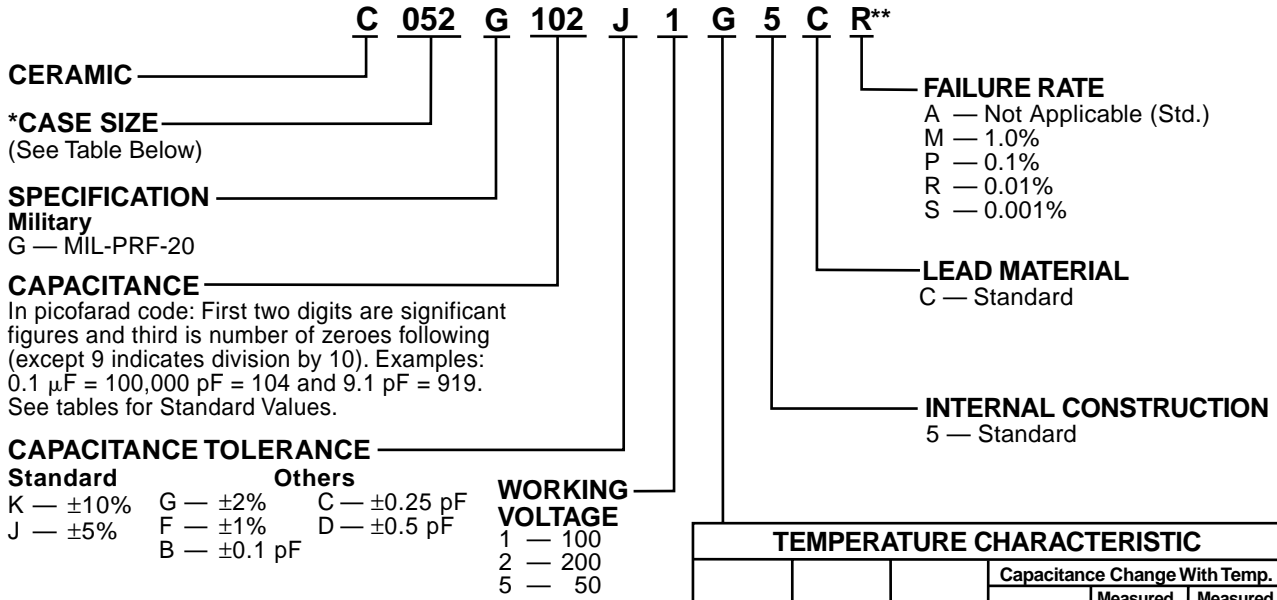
C 052 G 102 J 1 G 5 C R**

CERAMIC

*CASE SIZE
(See Table Below)

SPECIFICATION
Military
G — MIL-PRF-20

CAPACITANCE
In picofarad code: First two digits are significant figures and third is number of zeroes following (except 9 indicates division by 10). Examples: 0.1 $\mu$F = 100,000 pF = 104 and 9.1 pF = 919. See tables for Standard Values.

CAPACITANCE TOLERANCE
Standard
K — ±10%
J — ±5%
Others
G — ±2%
F — ±1%
B — ±0.1 pF
C — ±0.25 pF
D — ±0.5 pF

WORKING VOLTAGE
1 — 100
2 — 200
5 — 50

FAILURE RATE
A — Not Applicable (Std.)
M — 1.0%
P — 0.1%
R — 0.01%
S — 0.001%

LEAD MATERIAL
C — Standard

INTERNAL CONSTRUCTION
5 — Standard

TEMPERATURE CHARACTERISTIC
Capacitance Change With Temp.
Measured Measured